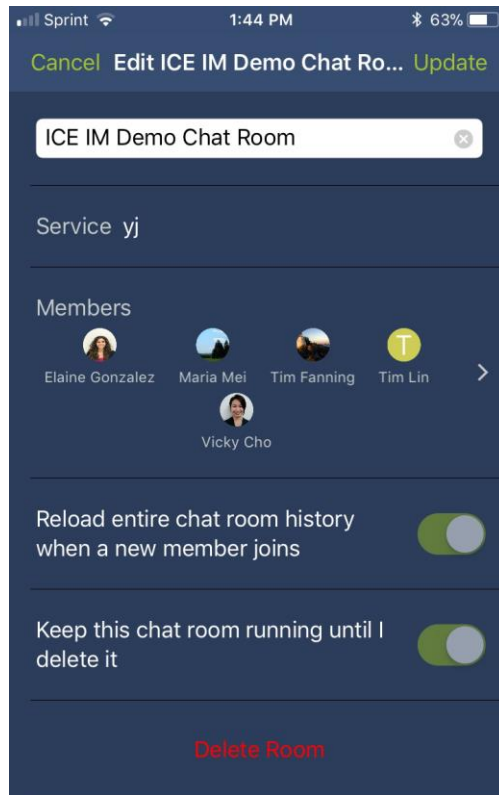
Sprint 1:44 PM 63%

Cancel Edit ICE IM Demo Chat Ro... Update

ICE IM Demo Chat Room

Service yj

Members

Elaine Gonzalez Maria Mei Tim Fanning T Tim Lin

Vicky Cho

Reload entire chat room history when a new member joins

Keep this chat room running until I delete it

Delete Room